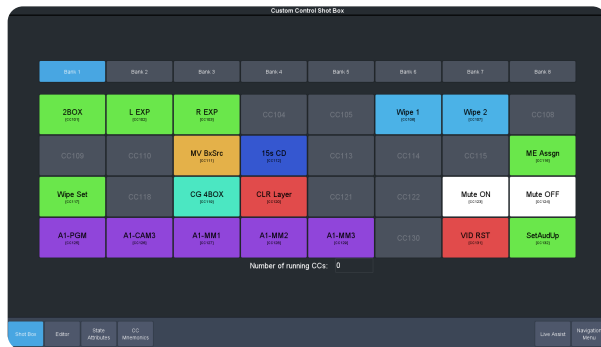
Custom Control Shot Box

| Bank 1 | Bank 2 | Bank 3 | Bank 4 | Bank 5 | Bank 6 | Bank 7 | Bank 8 |
|---|---|---|---|---|---|---|---|
| 2BOX [CC101] | L EXP [CC102] | R EXP [CC103] | CC104 | CC105 | Wipe 1 [CC106] | Wipe 2 [CC107] | CC108 |
| CC109 | CC110 | MV BxSrc [CC111] | 15s CD [CC112] | CC113 | CC114 | CC115 | ME Assgn [CC116] |
| Wipe Set [CC117] | CC118 | CG 4BOX [CC119] | CLR Layer [CC120] | CC121 | CC122 | Mute ON [CC123] | Mute OFF [CC124] |
| A1-PGM [CC125] | A1-CAM3 [CC126] | A1-MM1 [CC127] | A1-MM2 [CC128] | A1-MM3 [CC129] | CC130 | VID RST [CC131] | SetAudUp [CC132] |

Number of running CCs: 0

Shot Box | Editor | State Attributes | CC Mnemonics | Live Assist | Navigation Menu